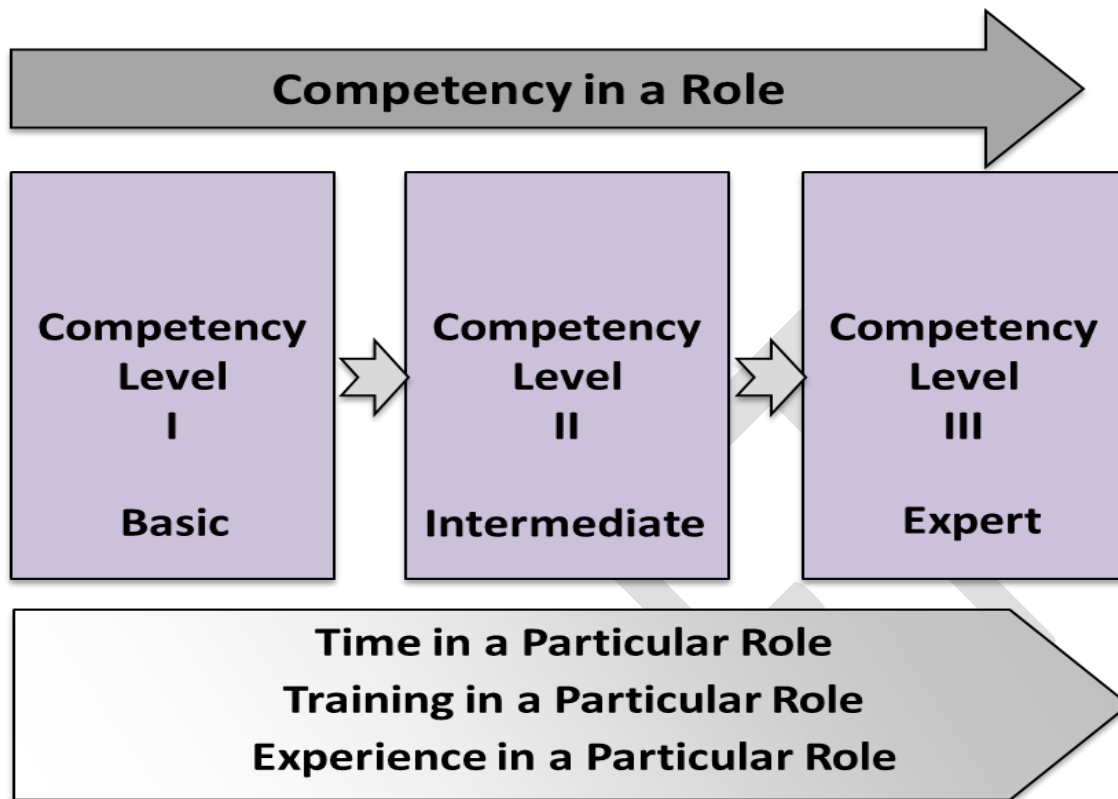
Competency in a Role

Competency
Level
I

Basic

Competency
Level
II

Intermediate

Competency
Level
III

Expert

Time in a Particular Role
Training in a Particular Role
Experience in a Particular Role